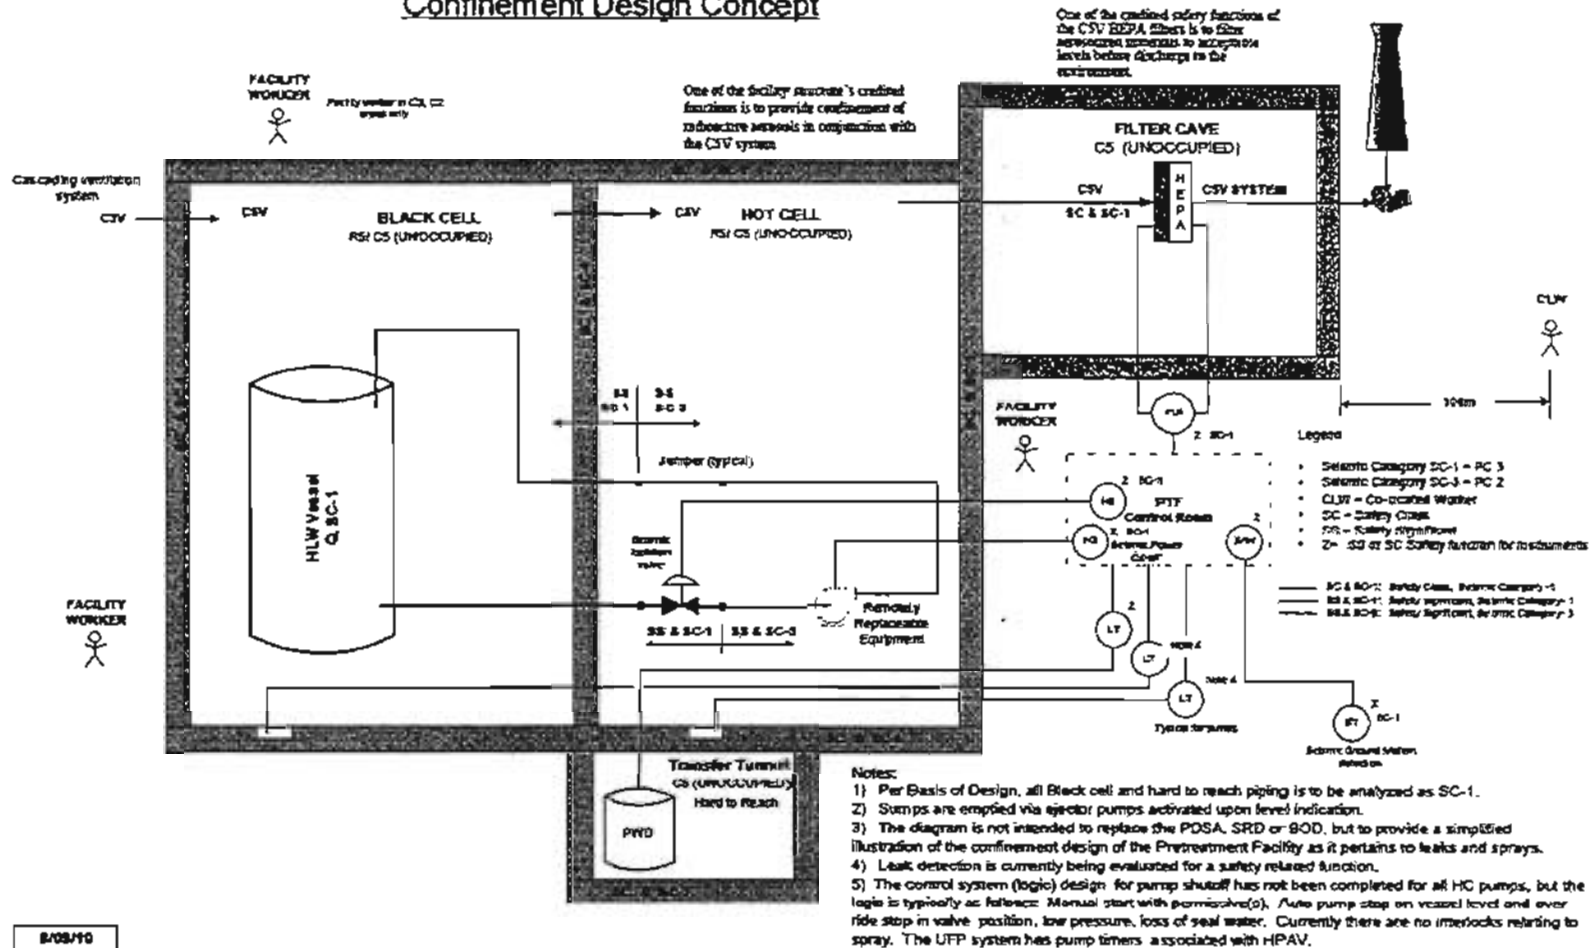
Confinement Design Concept

One of the credited safety functions of the C5V HEPA filters is to filter aerosolized materials to acceptable levels before discharge to the environment.

FACILITY WORKER

Facility worker in C3, C2 areas only

One of the facility structure's credited functions is to provide confinement of radioactive aerosols in conjunction with the C5V system

FILTER CAVE
C5 (UNOCCUPIED)

Cascading ventilation system

C3V

C5V

BLACK CELL
R5/ C5 (UNOCCUPIED)

C5V

HOT CELL
R5/ C5 (UNOCCUPIED)

C5V

SC & SC-1

H E P A

C5V SYSTEM

CLW

SS SC-1

SS SC-3

Jumper (typical)

FACILITY WORKER

FLA

Z SC-1

100m

Legend

• Seismic Category SC-1 = PC 3
• Seismic Category SC-3 = PC 2
• CLW = Co-located Worker
• SC = Safety Class
• SS = Safety Significant
• Z= SS or SC Safety function for instruments

HLW Vessel
Q, SC-1

Seismic Isolation Valve

Z SC-1

HS

PTF Control Room

Z SC-1

PS

Seismic Power Cutoff

Z

SAH

SC & SC-1: Safety Class, Seismic Category 1
SS & SC-1: Safety Significant, Seismic Category 1
SS & SC-3: Safety Significant, Seismic Category 3

FACILITY WORKER

SS & SC-1

SS & SC-3

Remotely Replaceable Equipment

Z

LT

LT

Note 4

LT

Note 4

Typical Sumps

Z

SC-1

ST

Seismic Ground Motion Detection

Transfer Tunnel
C5 (UNOCCUPIED)
Hard to Reach

PWD

Notes:
1) Per Basis of Design, all Black cell and hard to reach piping is to be analyzed as SC-1.
2) Sumps are emptied via ejector pumps activated upon level indication.
3) The diagram is not intended to replace the PDSA, SRD or BOD, but to provide a simplified illustration of the confinement design of the Pretreatment Facility as it pertains to leaks and sprays.
4) Leak detection is currently being evaluated for a safety related function.
5) The control system (logic) design for pump shutoff has not been completed for all HC pumps, but the logic is typically as follows: Manual start with permissive(s). Auto pump stop on vessel level and over ride stop in valve position, low pressure, loss of seal water. Currently there are no interlocks relating to spray. The UFP system has pump timers associated with HPAV.

8/09/10